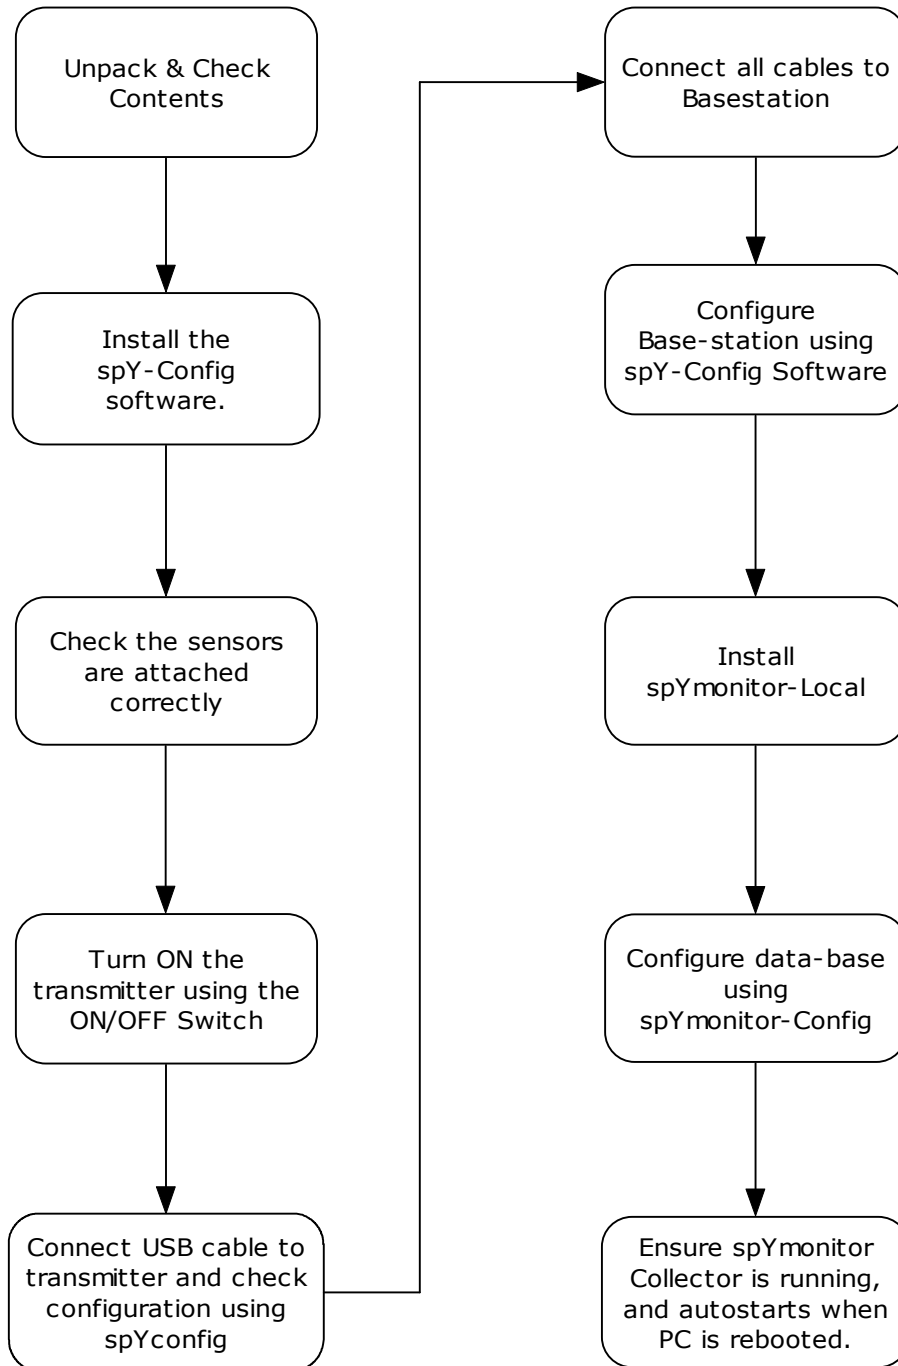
Unpack & Check Contents

Install the spY-Config software.

Check the sensors are attached correctly

Turn ON the transmitter using the ON/OFF Switch

Connect USB cable to transmitter and check configuration using spYconfig

Connect all cables to Basestation

Configure Base-station using spY-Config Software

Install spYmonitor-Local

Configure data-base using spYmonitor-Config

Ensure spYmonitor Collector is running, and autostarts when PC is rebooted.